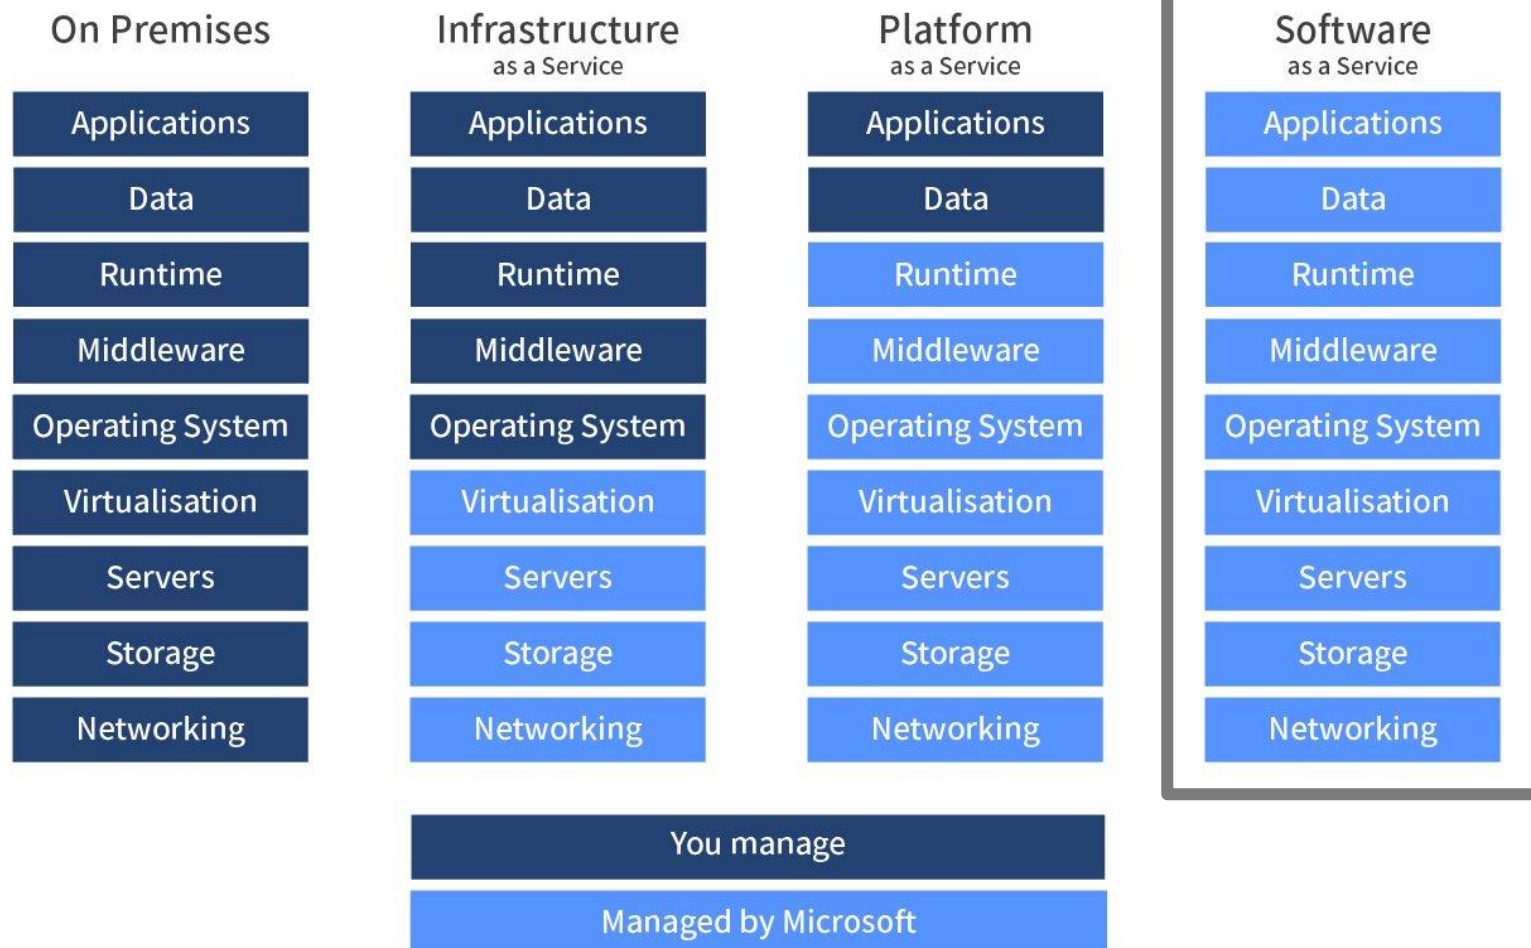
On Premises

Applications
Data
Runtime
Middleware
Operating System
Virtualisation
Servers
Storage
Networking

Infrastructure as a Service

Applications
Data
Runtime
Middleware
Operating System
Virtualisation
Servers
Storage
Networking

Platform as a Service

Applications
Data
Runtime
Middleware
Operating System
Virtualisation
Servers
Storage
Networking

Software as a Service

Applications
Data
Runtime
Middleware
Operating System
Virtualisation
Servers
Storage
Networking

You manage
Managed by Microsoft